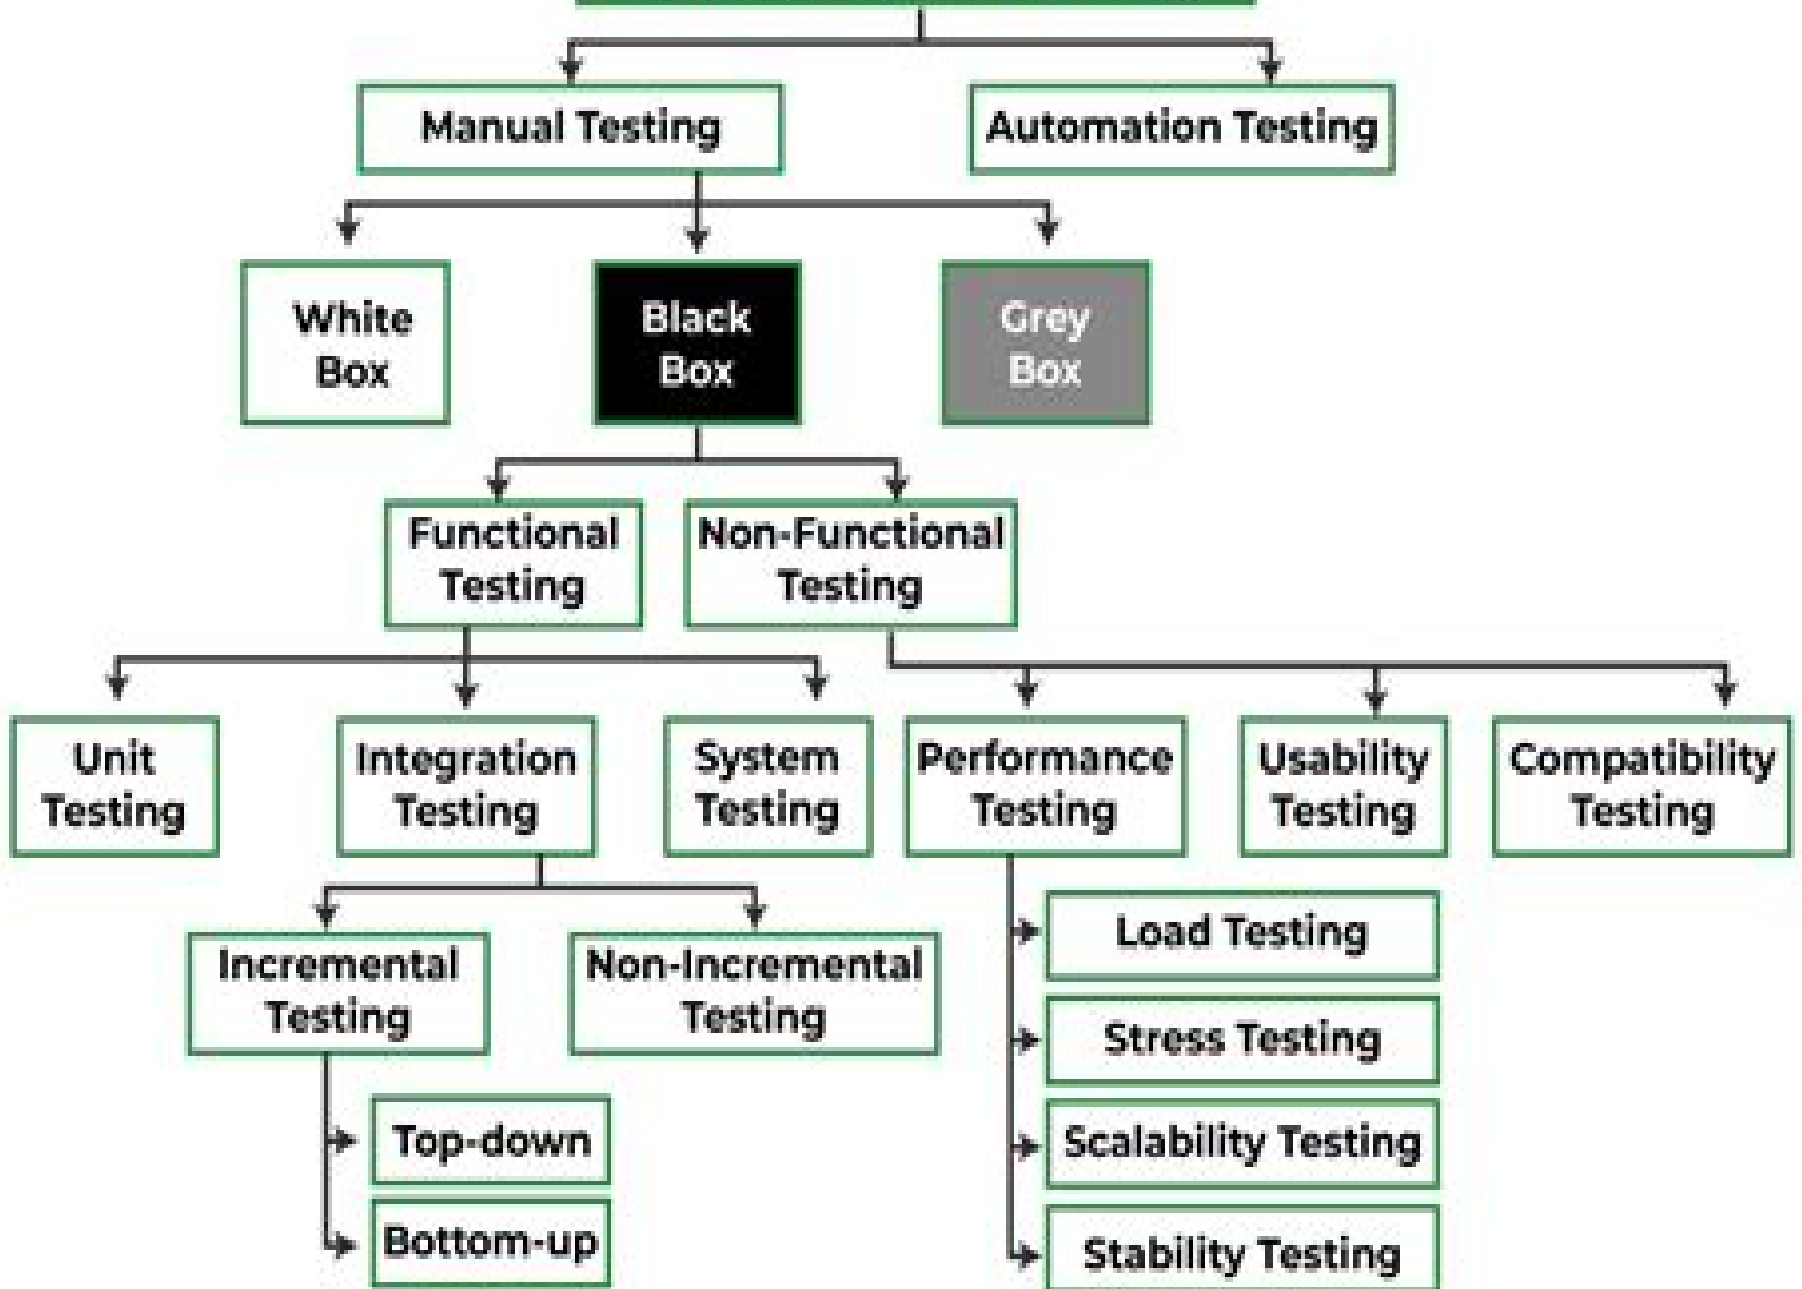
Manual Testing

Automation Testing

White Box

Black Box

Grey Box

Functional Testing

Non-Functional Testing

Unit Testing

Integration Testing

System Testing

Performance Testing

Usability Testing

Compatibility Testing

Incremental Testing

Non-Incremental Testing

Top-down

Bottom-up

Load Testing

Stress Testing

Scalability Testing

Stability Testing